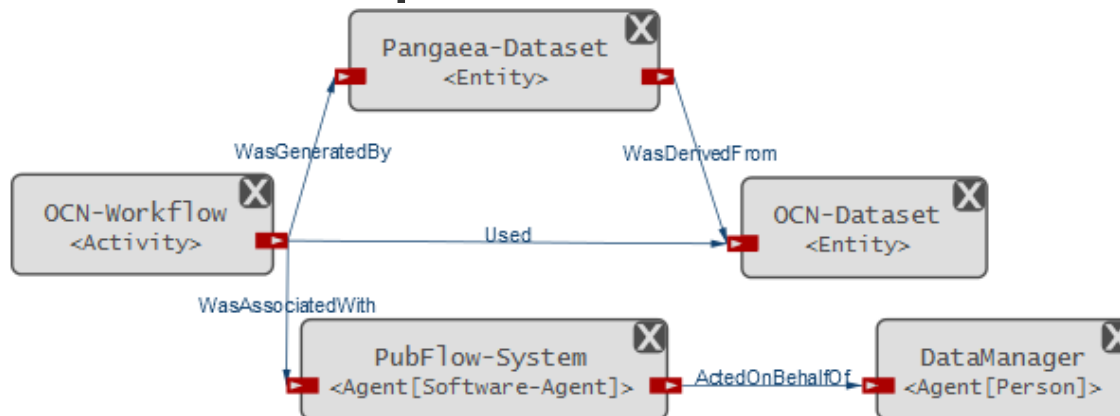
Pangaea-Dataset
<Entity>

WasGeneratedBy

WasDerivedFrom

OCN-Workflow
<Activity>

Used

OCN-Dataset
<Entity>

WasAssociatedWith

PubFlow-System
<Agent[Software-Agent]>

ActedOnBehalfOf

DataManager
<Agent[Person]>